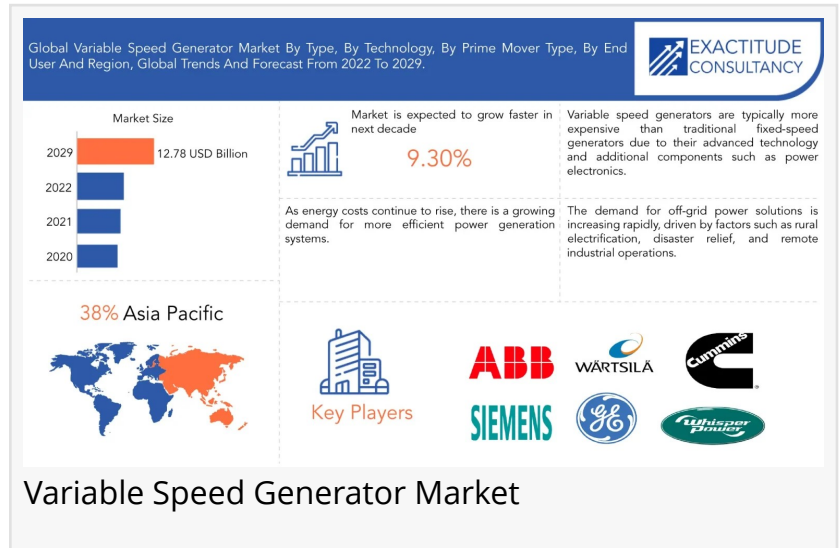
Global Variable Speed Generator Market By Type, By Technology, By Prime Mover Type, By End User And Region, Global Trends And Forecast From 2022 To 2029.

EXACTITUDE CONSULTANCY

Market Size

2029 12.78 USD Billion

2022

2021

2020

Market is expected to grow faster in next decade

9.30%

Variable speed generators are typically more expensive than traditional fixed-speed generators due to their advanced technology and additional components such as power electronics.

As energy costs continue to rise, there is a growing demand for more efficient power generation systems.

The demand for off-grid power solutions is increasing rapidly, driven by factors such as rural electrification, disaster relief, and remote industrial operations.

38% Asia Pacific

Key Players

ABB

WÄRTSILÄ

Cummins

SIEMENS

GE

Whisper Power

Variable Speed Generator Market